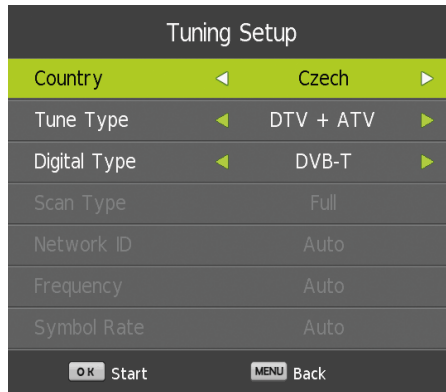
Tuning Setup

| | |
|---|---|
| Country | ◄ Czech ► |
| Tune Type | ◄ DTV + ATV ► |
| Digital Type | ◄ DVB-T ► |
| Scan Type | Full |
| Network ID | Auto |
| Frequency | Auto |
| Symbol Rate | Auto |

OK Start MENU Back